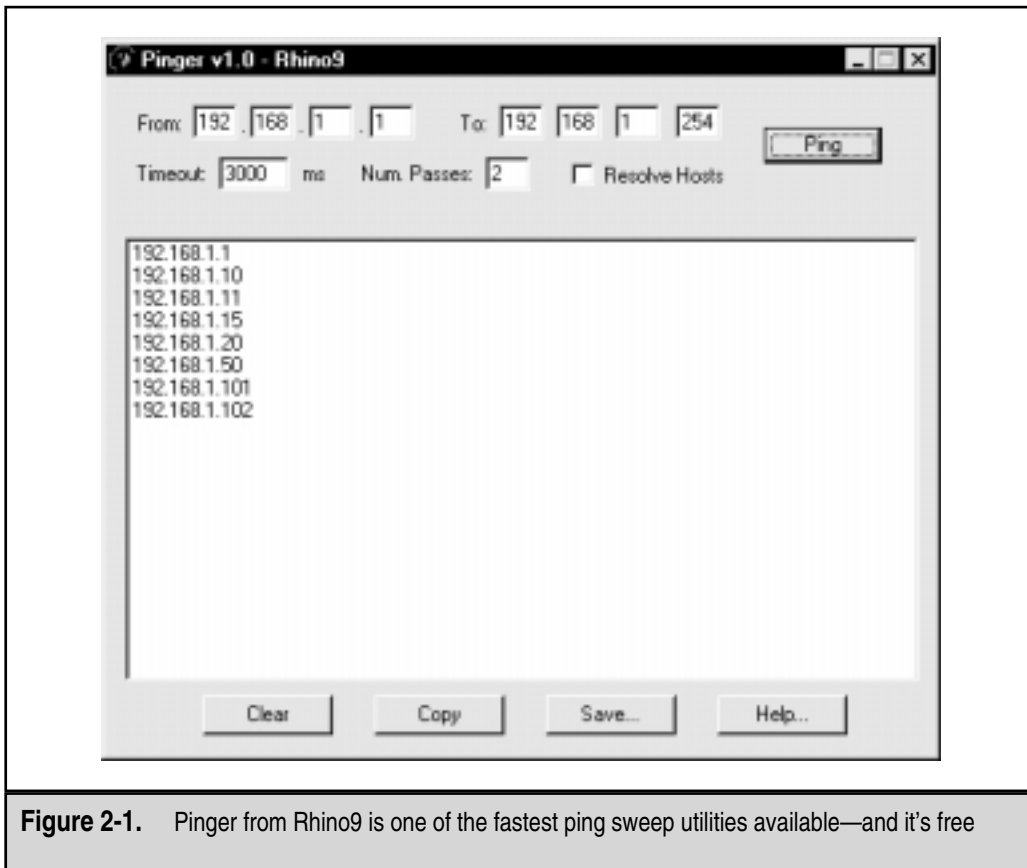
Pinger v1.0 - Rhino9

From: 192 . 168 . 1 . 1 To: 192 168 1 254 Ping

Timeout: 3000 ms Num. Passes: 2 Resolve Hosts

192.168.1.1
192.168.1.10
192.168.1.11
192.168.1.15
192.168.1.20
192.168.1.50
192.168.1.101
192.168.1.102

Clear Copy Save... Help...

**Figure 2-1.** Pinger from Rhino9 is one of the fastest ping sweep utilities available—and it's free